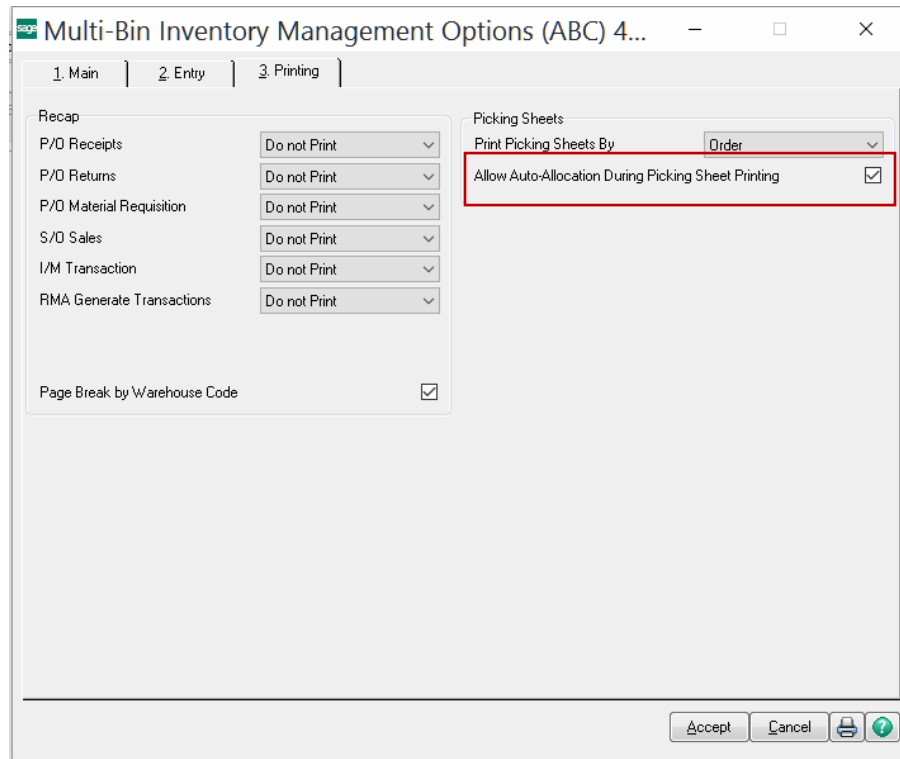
sage Multi-Bin Inventory Management Options (ABC) 4...

1. Main | 2. Entry | 3. Printing

Recap

| | |
|---|---|
| P/O Receipts | Do not Print |
| P/O Returns | Do not Print |
| P/O Material Requisition | Do not Print |
| S/O Sales | Do not Print |
| I/M Transaction | Do not Print |
| RMA Generate Transactions | Do not Print |

Page Break by Warehouse Code

Picking Sheets

Print Picking Sheets By Order

Allow Auto-Allocation During Picking Sheet Printing

Accept Cancel